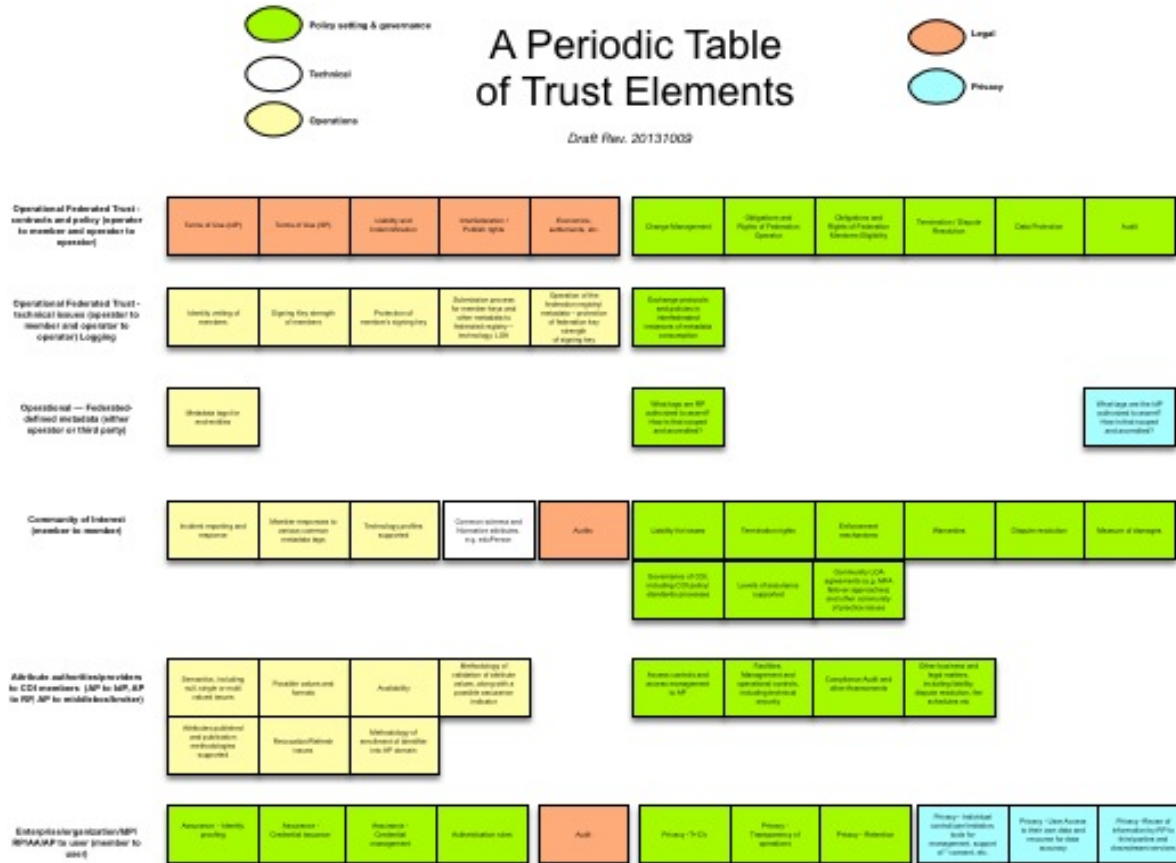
Policy setting & governance

Technical

Operations

A Periodic Table of Trust Elements

Draft Rev. 20131009

Legal

Privacy

Operational Federated Trust - contracts and policy (operator to member and operator to operator)

Terms of Use (IdP)

Terms of Use (SP)

Liability and Indemnification

Interfederation / Publish rights

Economics, settlements, etc.

Change Management

Obligations and Rights of Federation Operator

Obligations and Rights of Federation Members Eligibility

Termination / Dispute Resolution

Data Protection

Audit

Operational Federated Trust - technical issues (operator to member and operator to operator) Logging

Identity vetting of members

Signing Key strength of members

Protection of member's signing key

Submission process for member keys and other metadata to federated registry - technology, LSN

Operation of the federation registry/ metadata - protection of federation key strength of signing key

Exchange protocols and policies in interfederated instances of metadata consumption

Operational — Federated-defined metadata (either operator or third party)

Metadata tags for end entities

What tags are IdP authorized to assert? How is that scoped and accredited?

What tags are the IdP authorized to assert? How is that scoped and accredited?

Community of Interest (member to member)

Incident reporting and response

Member responses to various common metadata tags

Technology profiles supported

Common schema and Attribute attributes, e.g. eduPerson

Audit

Liability for issues

Termination rights

Enforcement mechanisms

Warranties

Dispute resolution

Measure of damages

Governance of COI, including COI policy standards processes

Levels of assurance supported

Community LOA agreements (e.g. MFA fallback approaches) and other community protection issues

Attribute authorities/providers to COI members (AP to IdP, AP to RP, AP to middlebox/broker)

Semantics, including null, single or multi valued issues

Possible values and formats

Availability

Methodology of validation of attribute values, along with a possible assurance indicator

Access controls and access management to AP

Facilities Management and operational controls, including technical security

Compliance Audit and other Assessments

Other business and legal matters, including liability, dispute resolution, fee schedules etc.

Attributes published and publication methodologies supported

Revocation/Refresh issues

Methodology of enrollment of identifier into AP domain

Enterprise/organization/IdP/RP/AA/AP to user (member to user)

Assurance - Identity proofing

Assurance - Credential issuance

Assurance - Credential management

Authorization rules

Audit

Privacy - Ts-Cs

Privacy - Transparency of operations

Privacy - Retention

Privacy - Individual control user/installation tools for management, support of "consent, etc.

Privacy - User Access to their own data and recourse for data accuracy

Privacy - Reuse of information by RP to third parties and downstream services